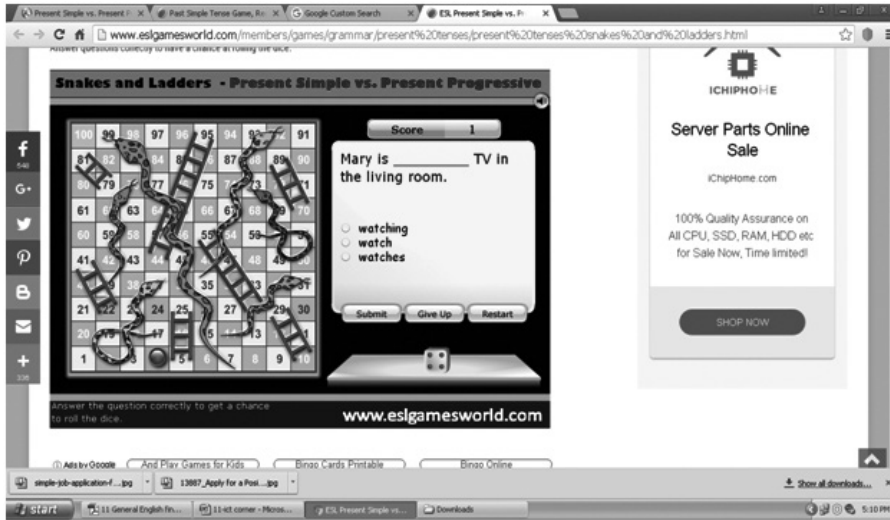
Present Simple vs. Present P | Past Simple Tense Game, Re | Google Custom Search | ESL Present Simple vs. Pr

www.eslgamesworld.com/members/games/grammar/present%20tenses/present%20tenses%20snakes%20and%20ladders.html

Answer questions correctly to have a chance at rolling the dice.

Snakes and Ladders - Present Simple vs. Present Progressive

Score 1

Mary is _________ TV in the living room.

watching
watch
watches

Submit | Give Up | Restart

100 99 98 97 96 95 94 93 92 91
81 82 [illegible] 84 85 86 87 88 89 90
80 79 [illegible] 77 76 75 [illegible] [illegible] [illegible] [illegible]
61 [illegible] 63 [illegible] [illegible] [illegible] 66 67 68 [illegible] 70
60 59 58 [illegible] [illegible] 55 54 53 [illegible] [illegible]
41 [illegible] 43 44 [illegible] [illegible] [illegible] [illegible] 48 49 50
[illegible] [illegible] 38 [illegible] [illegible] 35 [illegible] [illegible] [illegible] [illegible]
21 22 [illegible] 24 25 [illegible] 27 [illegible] 29 30
20 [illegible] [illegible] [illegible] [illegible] 15 14 13 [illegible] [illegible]
1 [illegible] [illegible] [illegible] 5 6 7 8 9 10

Answer the question correctly to get a chance to roll the dice.

www.eslgamesworld.com

548
336

ICHIPHOME

Server Parts Online Sale

iChipHome.com

100% Quality Assurance on All CPU, SSD, RAM, HDD etc for Sale Now, Time limited!

SHOP NOW

Ads by Google | And Play Games for Kids | Bingo Cards Printable | Bingo Online

simple-job-application-f....jpg | 13887_Apply for a Posi....jpg | Show all downloads...

start | 11 General English fin... | 11-ict corner - Micros... | ESL Present Simple vs.... | Downloads | 5:10 PM